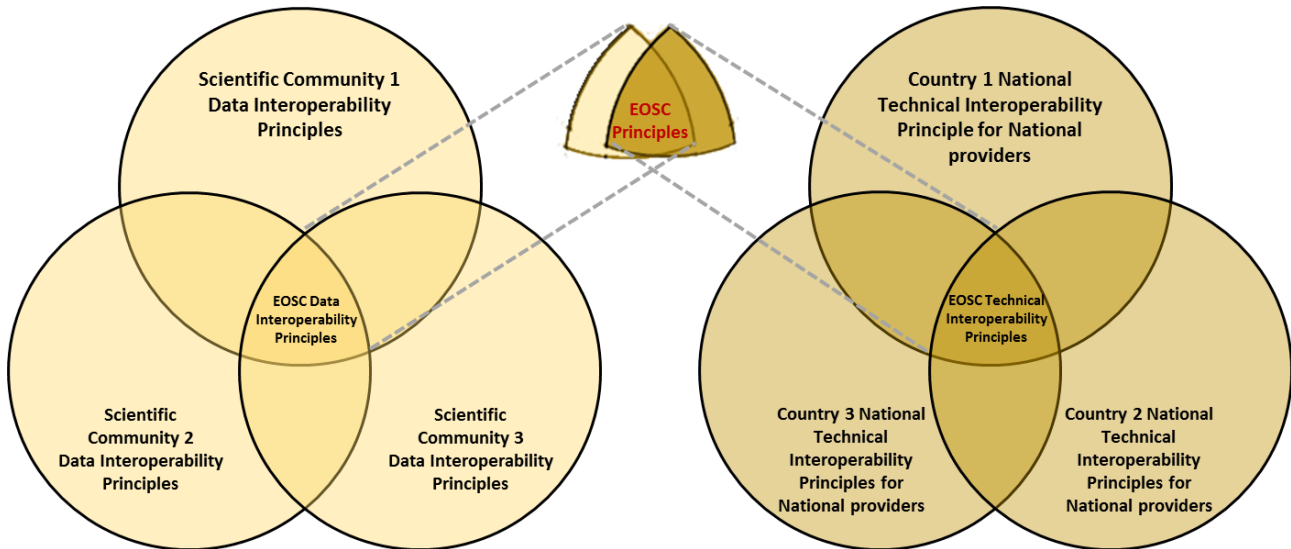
Scientific Community 1 Data Interoperability Principles

EOSC Principles

Country 1 National Technical Interoperability Principle for National providers

EOSC Data Interoperability Principles

EOSC Technical Interoperability Principles

Scientific Community 2 Data Interoperability Principles

Scientific Community 3 Data Interoperability Principles

Country 3 National Technical Interoperability Principles for National providers

Country 2 National Technical Interoperability Principles for National providers